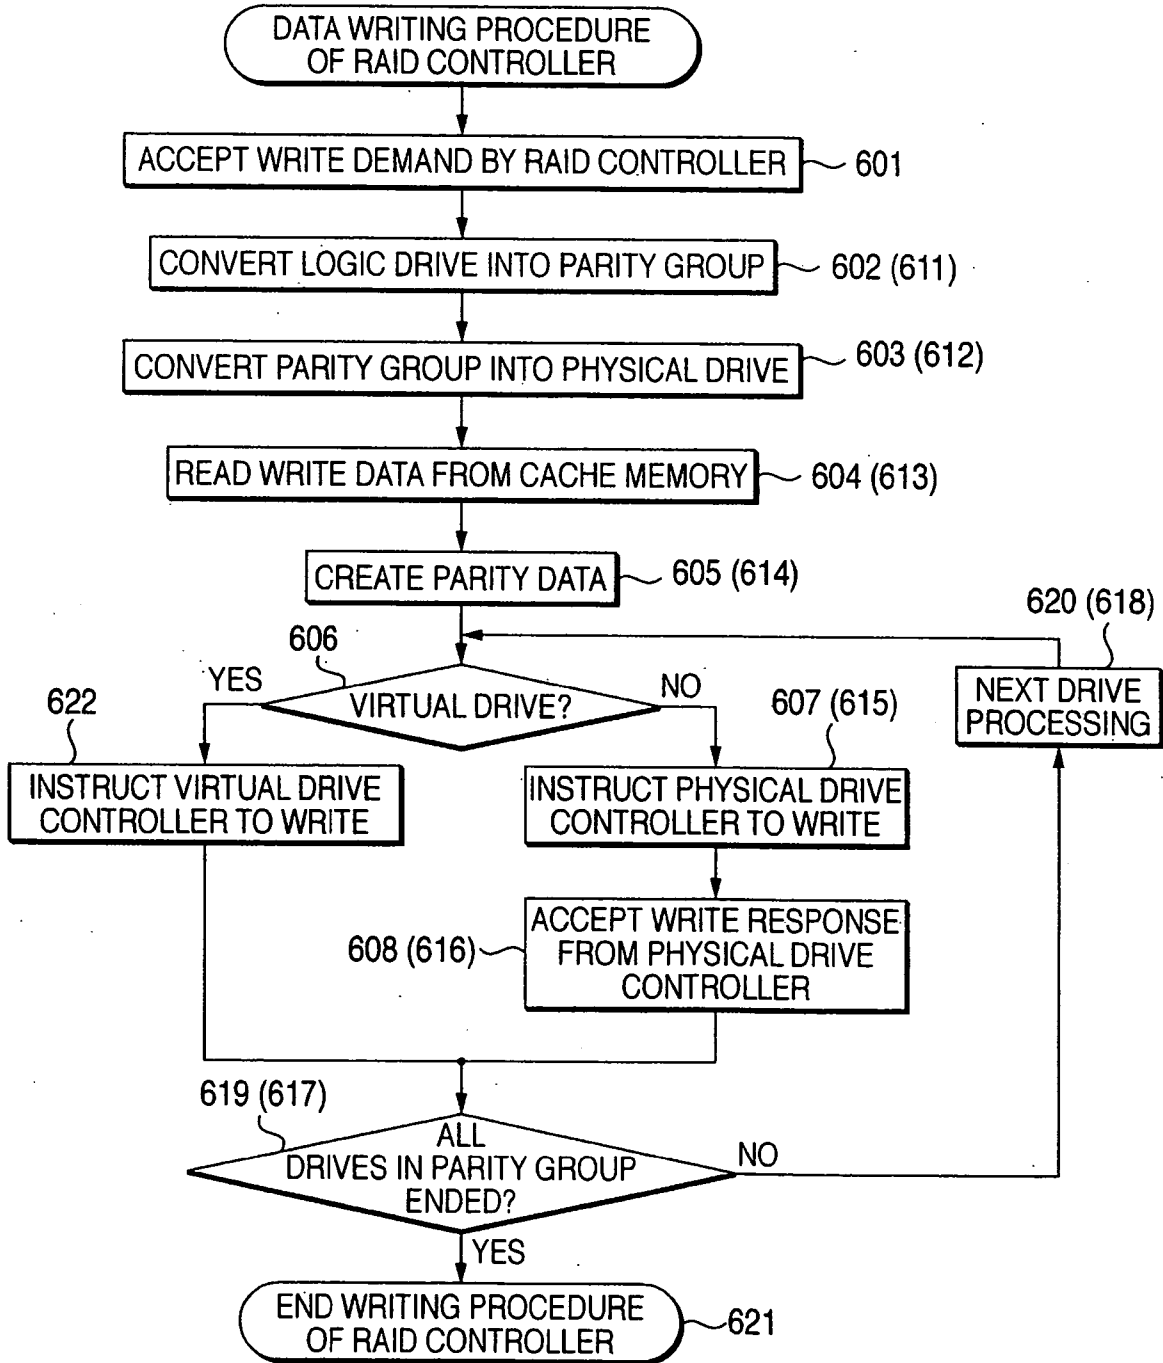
DATA WRITING PROCEDURE OF RAID CONTROLLER

ACCEPT WRITE DEMAND BY RAID CONTROLLER
601

CONVERT LOGIC DRIVE INTO PARITY GROUP
602 (611)

CONVERT PARITY GROUP INTO PHYSICAL DRIVE
603 (612)

READ WRITE DATA FROM CACHE MEMORY
604 (613)

CREATE PARITY DATA
605 (614)

620 (618)

NEXT DRIVE PROCESSING

606

VIRTUAL DRIVE?

YES

NO

622

INSTRUCT VIRTUAL DRIVE CONTROLLER TO WRITE

607 (615)

INSTRUCT PHYSICAL DRIVE CONTROLLER TO WRITE

608 (616)

ACCEPT WRITE RESPONSE FROM PHYSICAL DRIVE CONTROLLER

619 (617)

ALL DRIVES IN PARITY GROUP ENDED?

NO

YES

END WRITING PROCEDURE OF RAID CONTROLLER
621